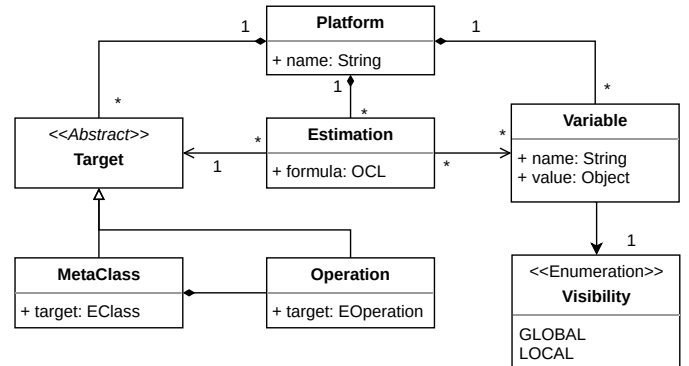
1
Platform
+ name: String
1
1
*
*
<<Abstract>>
Target
*
1
Estimation
+ formula: OCL
*
*
Variable
+ name: String
+ value: Object
*
1
MetaClass
+ target: EClass
Operation
+ target: EOperation
<<Enumeration>>
Visibility
GLOBAL
LOCAL